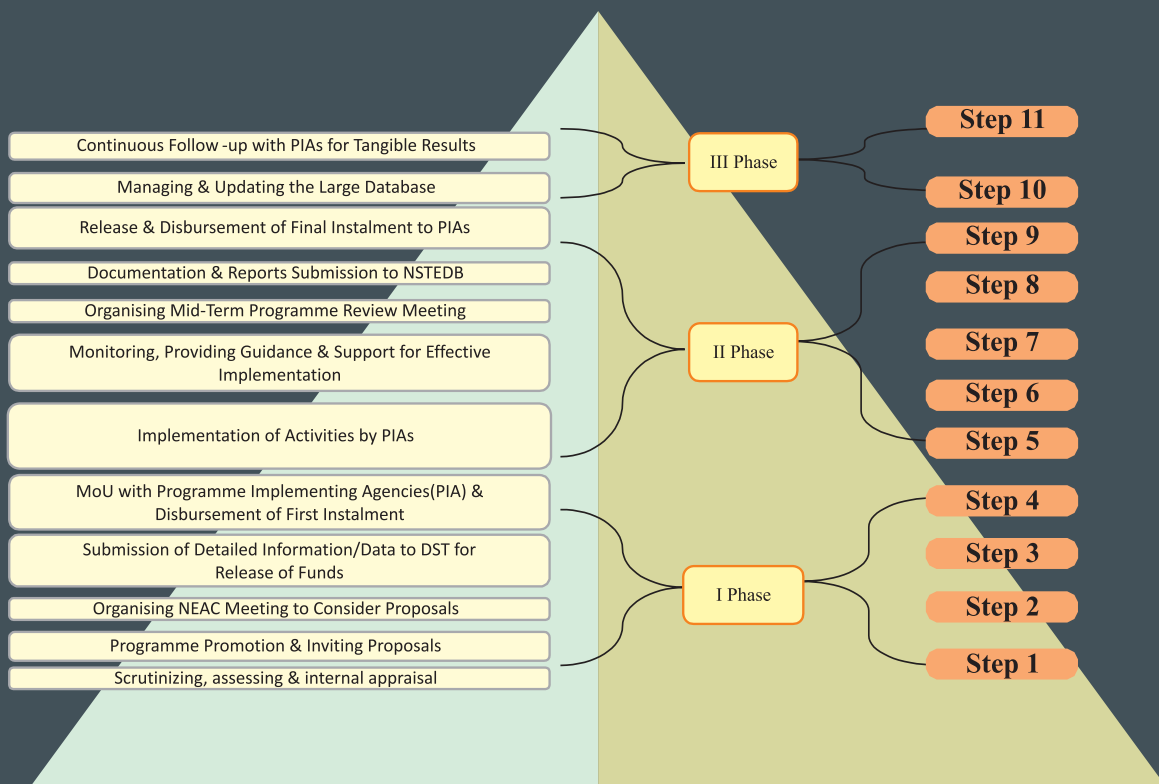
Continuous Follow -up with PIAs for Tangible Results

Managing & Updating the Large Database

Release & Disbursement of Final Instalment to PIAs

Documentation & Reports Submission to NSTEDB

Organising Mid-Term Programme Review Meeting

Monitoring, Providing Guidance & Support for Effective Implementation

Implementation of Activities by PIAs

MoU with Programme Implementing Agencies(PIA) & Disbursement of First Instalment

Submission of Detailed Information/Data to DST for Release of Funds

Organising NEAC Meeting to Consider Proposals

Programme Promotion & Inviting Proposals

Scrutinizing, assessing & internal appraisal

III Phase

II Phase

I Phase

Step 11

Step 10

Step 9

Step 8

Step 7

Step 6

Step 5

Step 4

Step 3

Step 2

Step 1